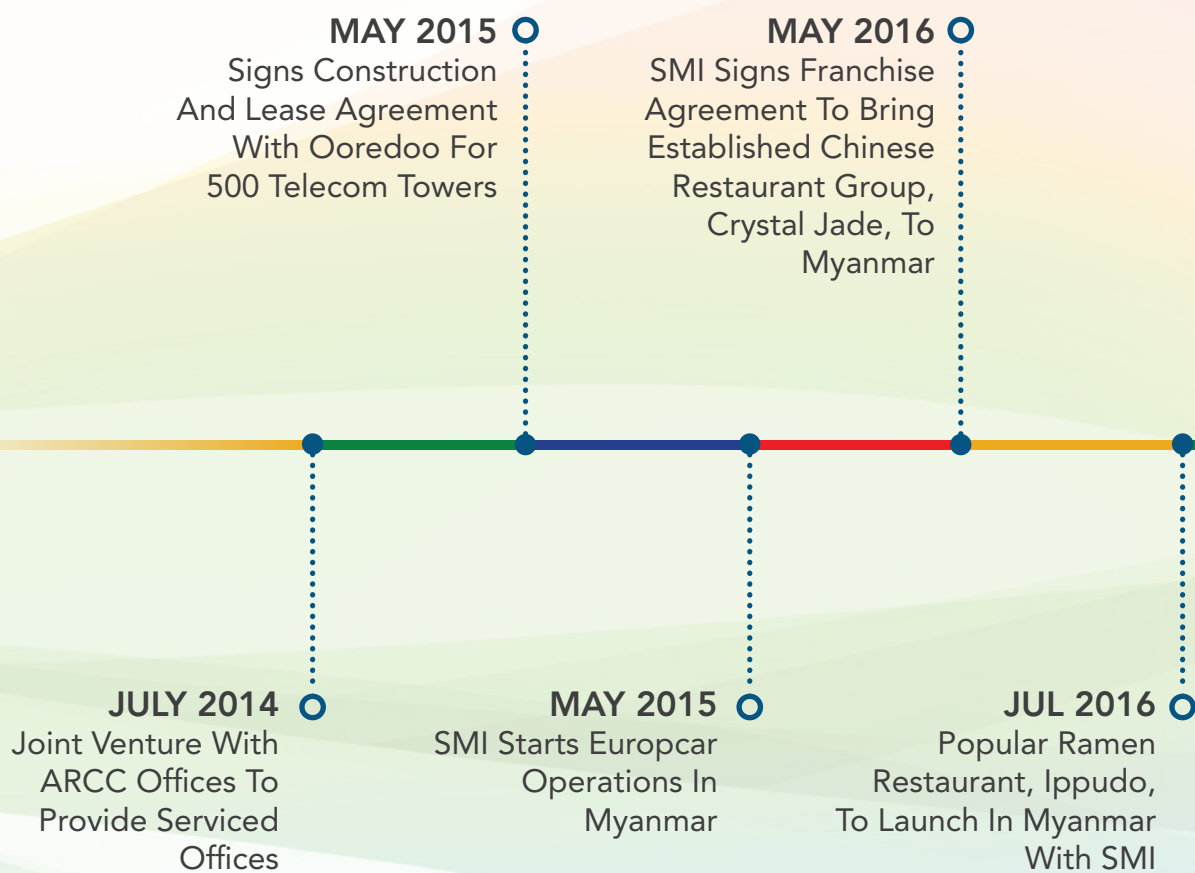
MAY 2015
Signs Construction And Lease Agreement With Ooredoo For 500 Telecom Towers

MAY 2016
SMI Signs Franchise Agreement To Bring Established Chinese Restaurant Group, Crystal Jade, To Myanmar

JULY 2014
Joint Venture With ARCC Offices To Provide Serviced Offices

MAY 2015
SMI Starts Europcar Operations In Myanmar

JUL 2016
Popular Ramen Restaurant, Ippudo, To Launch In Myanmar With SMI